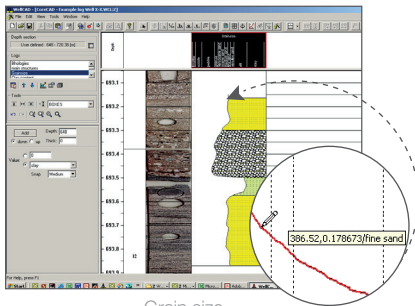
WellCAD - [CoreCAD - Example log WellC...]
File Edit View Tools Window Help
Depth section
User defined : 640 - 720.30 (m)
Logs
lithologies
grain structures
Grainsize
Tools
INCHES
Add
Depth 640
Thick 0
Value
Grap Medium
693.1
693.2
693.3
693.4
693.5
693.6
693.7
693.8
693.9
386.52,0.178673/fine sand
For Help, press F1
Start
Grain size